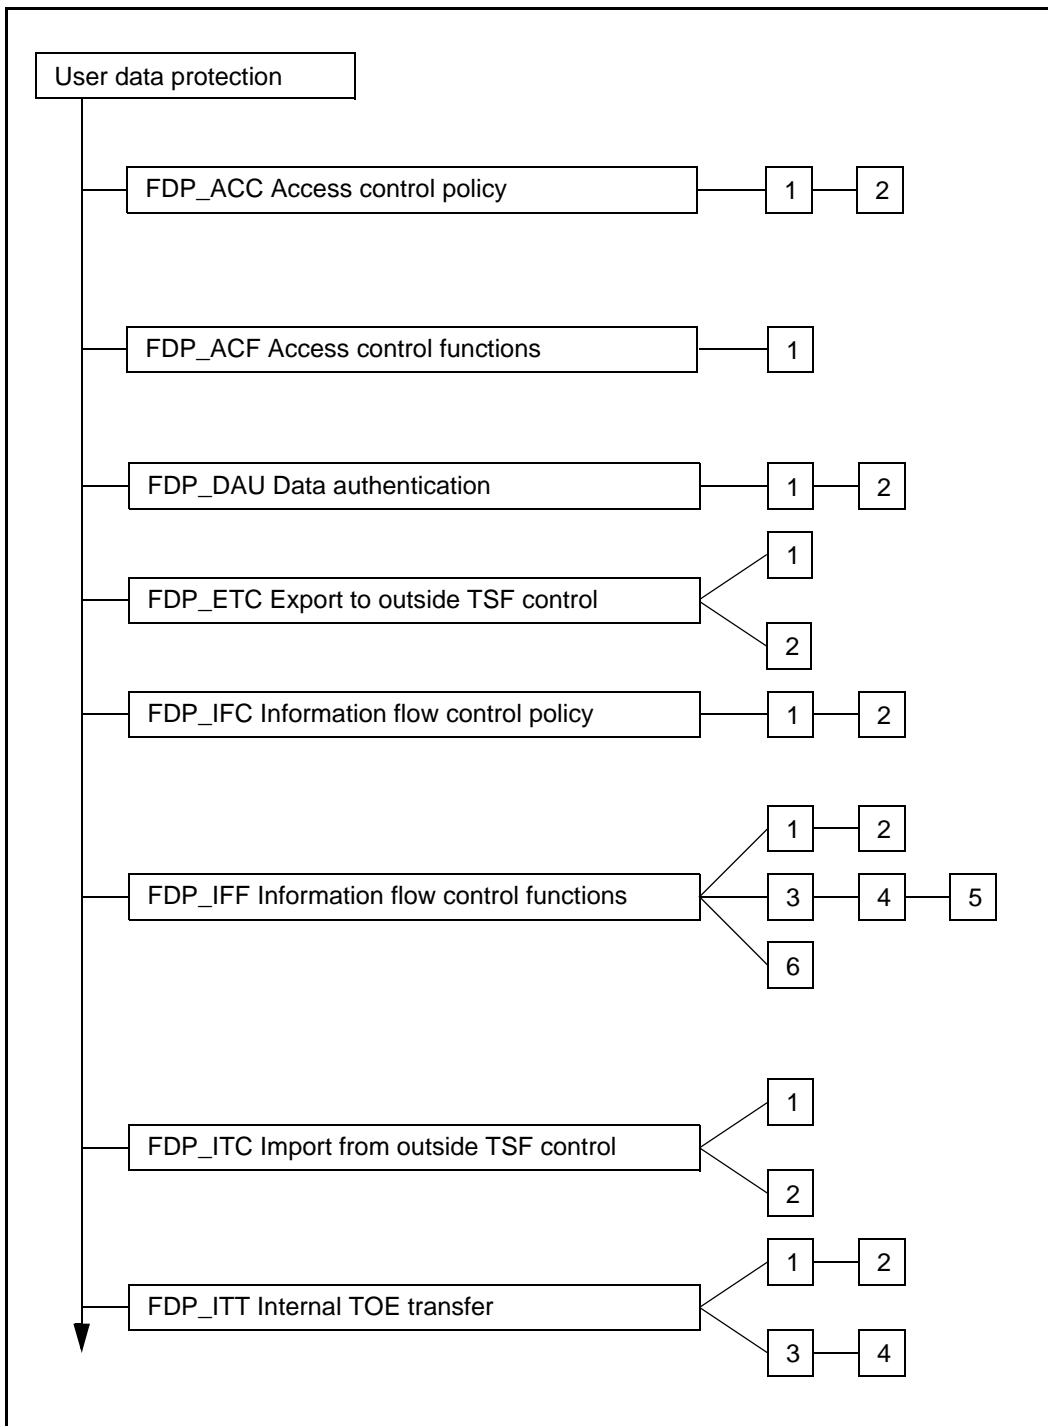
User data protection

FDP_ACC Access control policy
1
2

FDP_ACF Access control functions
1

FDP_DAU Data authentication
1
2

FDP_ETC Export to outside TSF control
1
2

FDP_IFC Information flow control policy
1
2

FDP_IFF Information flow control functions
1
2
3
4
5
6

FDP_ITC Import from outside TSF control
1
2

FDP_ITT Internal TOE transfer
1
2
3
4